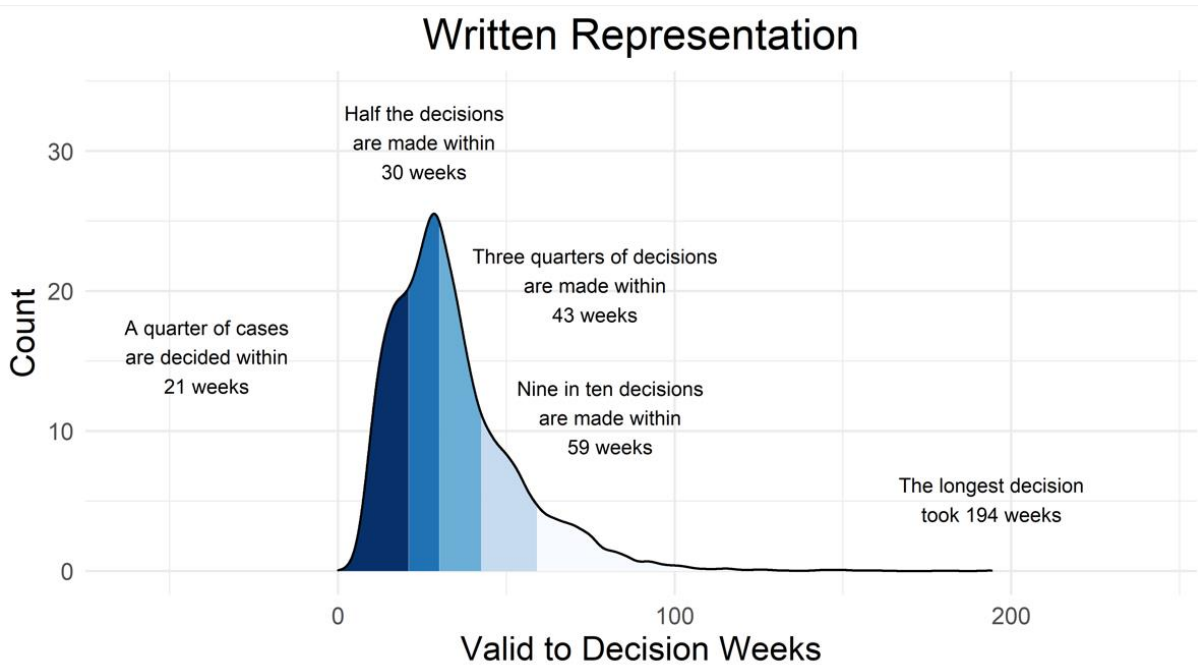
Written Representation

Half the decisions are made within 30 weeks

Three quarters of decisions are made within 43 weeks

A quarter of cases are decided within 21 weeks

Nine in ten decisions are made within 59 weeks

The longest decision took 194 weeks

Count

30

20

10

0

0

100

200

Valid to Decision Weeks